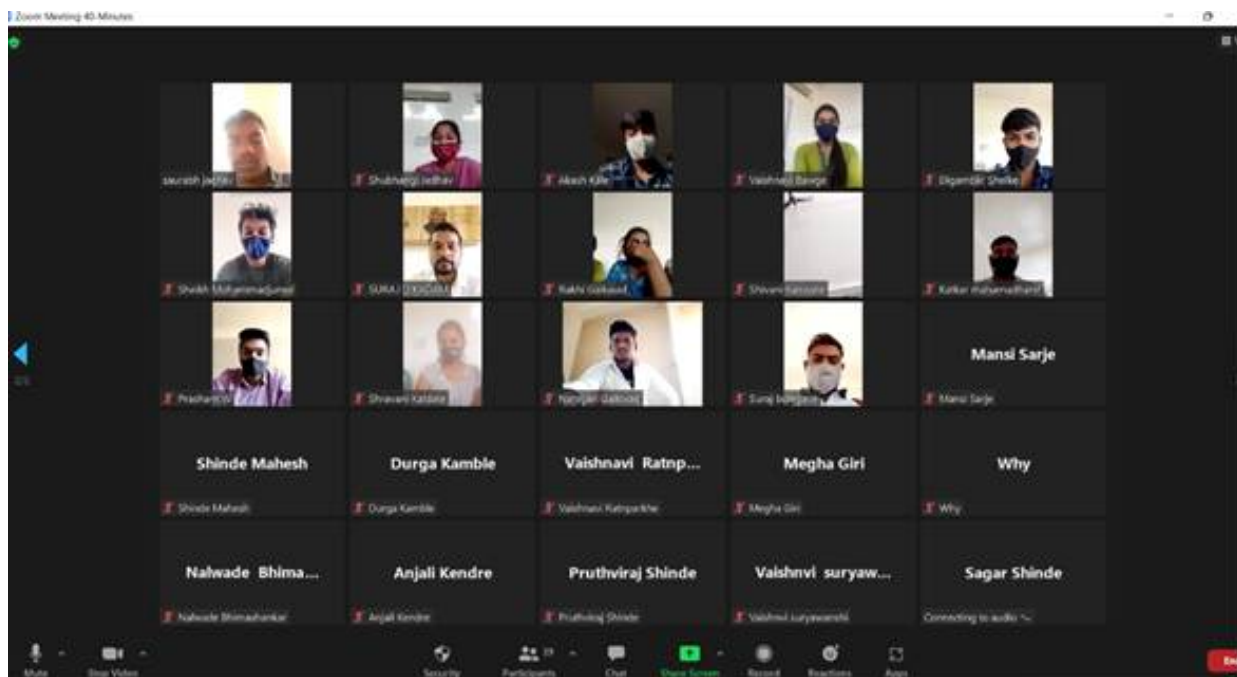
Zoom Meeting 40-Minutes

saurabh jadhav
Shubhangi Jadhav
Akash Kale
Vaishnavi Bavage
Digambar Shelke
Shaikh Muhammadjunaid
SURAJ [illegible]
Rakhi Gaikwad
Shivani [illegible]
Katkar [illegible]
Prashant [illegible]
Shravani Kadam
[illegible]
Suraj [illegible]
Mansi Sarje
Mansi Sarje
Shinde Mahesh
Shinde Mahesh
Durga Kamble
Durga Kamble
Vaishnavi Ratnp...
Vaishnavi Ratnparkhe
Megha Giri
Megha Giri
Why
Why
Nalwade Bhima...
Nalwade Bhimashankar
Anjali Kendre
Anjali Kendre
Pruthviraj Shinde
Pruthviraj Shinde
Vaishnvi suryaw...
Vaishnvi suryawanshi
Sagar Shinde
Connecting to audio...

Mute
Stop Video
Security
Participants
Chat
Share Screen
Record
Reactions
Apps
End